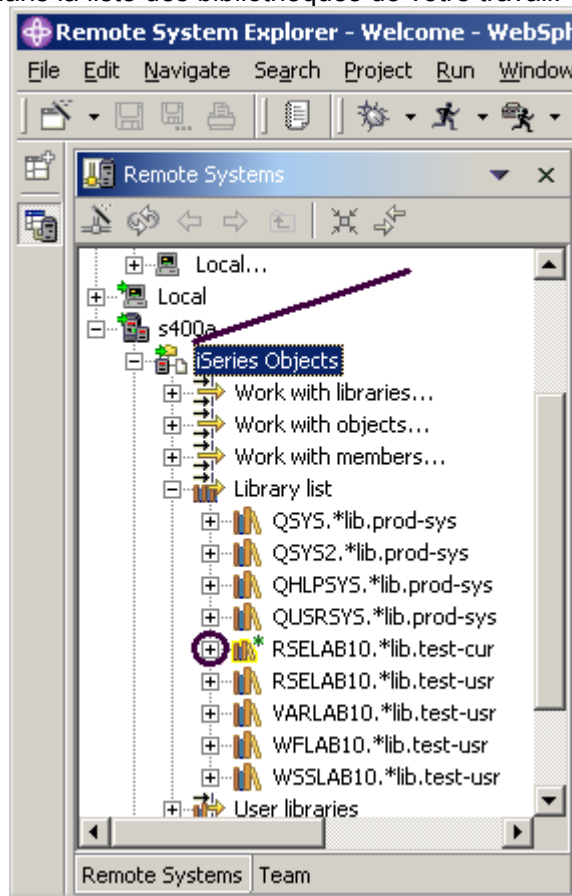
dans la liste des bibliothèques de votre travail.

Remote System Explorer - Welcome - WebSph

File Edit Navigate Search Project Run Window

Remote Systems

Local...
Local
s400a
iSeries Objects
Work with libraries...
Work with objects...
Work with members...
Library list
QSYS.*lib.prod-sys
QSYS2.*lib.prod-sys
QHLPSYS.*lib.prod-sys
QUSRSYS.*lib.prod-sys
RSELAB10.*lib.test-cur
RSELAB10.*lib.test-usr
VARLAB10.*lib.test-usr
WFLAB10.*lib.test-usr
WSSLAB10.*lib.test-usr
User libraries

Remote Systems Team